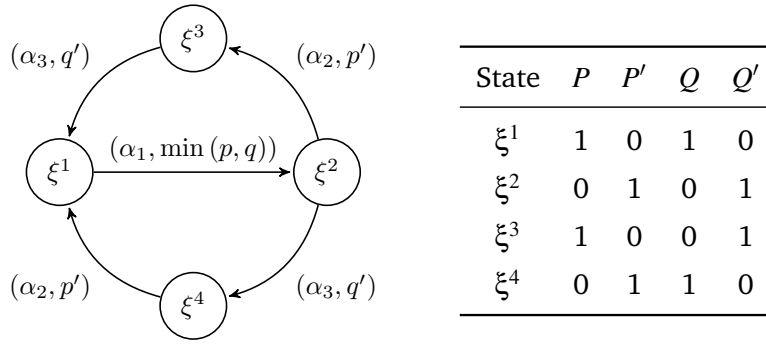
$\xi^3$

$(\alpha_3, q')$

$(\alpha_2, p')$

$\xi^1$

$(\alpha_1, \min(p, q))$

$\xi^2$

$(\alpha_2, p')$

$\xi^4$

$(\alpha_3, q')$

| State | $P$ | $P'$ | $Q$ | $Q'$ |
|---|---|---|---|---|
| $\xi^1$ | 1 | 0 | 1 | 0 |
| $\xi^2$ | 0 | 1 | 0 | 1 |
| $\xi^3$ | 1 | 0 | 0 | 1 |
| $\xi^4$ | 0 | 1 | 1 | 0 |